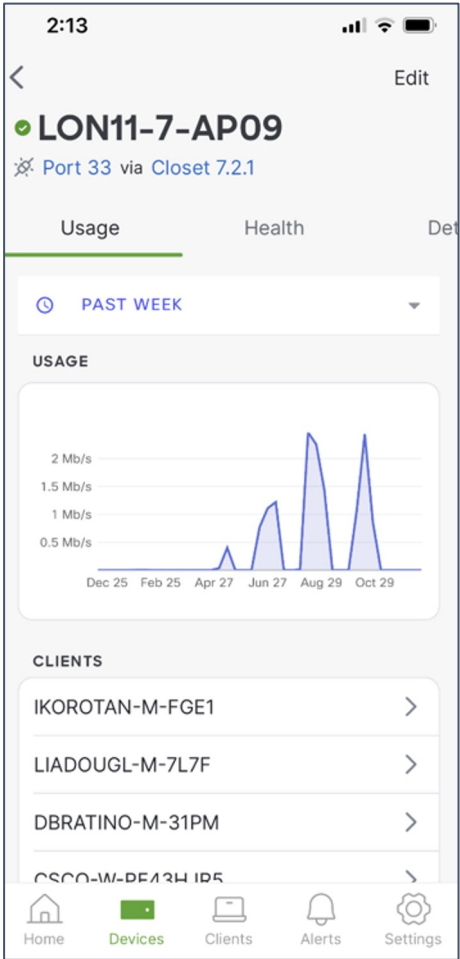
2:13

Edit

LON11-7-AP09

Port 33 via Closet 7.2.1

Usage Health Det

PAST WEEK

USAGE

2 Mb/s
1.5 Mb/s
1 Mb/s
0.5 Mb/s

Dec 25 Feb 25 Apr 27 Jun 27 Aug 29 Oct 29

CLIENTS

IKOROTAN-M-FGE1

LIADOUGL-M-7L7F

DBRATINO-M-31PM

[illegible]

Home Devices Clients Alerts Settings